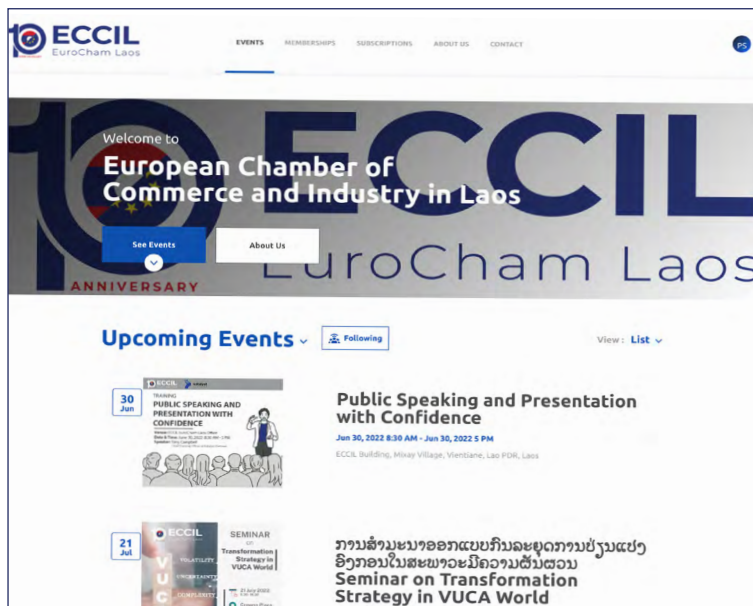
ECCIL
EuroCham Laos

EVENTS MEMBERSHIPS SUBSCRIPTIONS ABOUT US CONTACT

PS

Welcome to
European Chamber of Commerce and Industry in Laos

See Events
About Us

ECCIL
EuroCham Laos
ANNIVERSARY

Upcoming Events
Following
View: List

30 Jun
ECCIL
TRAINING
PUBLIC SPEAKING AND PRESENTATION WITH CONFIDENCE

Public Speaking and Presentation with Confidence
Jun 30, 2022 8:30 AM - Jun 30, 2022 5 PM
ECCIL Building, Mixay Village, Vientiane, Lao PDR, Laos

21 Jul
ECCIL
SEMINAR
Transformation Strategy in VUCA World
VOLATILITY
UNCERTAINTY
COMPLEXITY
V U C
21 Jul 2022

ການສຳມະນາອອກແບບກົນລະຍຸດການປ່ຽນແປງ ອີງຕາມໃນສະພາວະມີຄວາມສັບສົນ
Seminar on Transformation Strategy in VUCA World